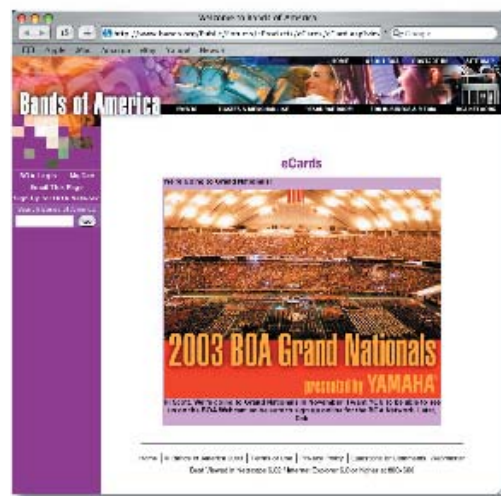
Welcome to Bands of America

http://www.bands.org/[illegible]

Google

Apple Mac Amazon eBay Yahoo! News

Bands of America

eCards

We're going to Grand Nationals!

2003 BOA Grand Nationals

presented by YAMAHA

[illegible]

Home | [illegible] | Terms of Use | Privacy Policy | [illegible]

Best Viewed in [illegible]